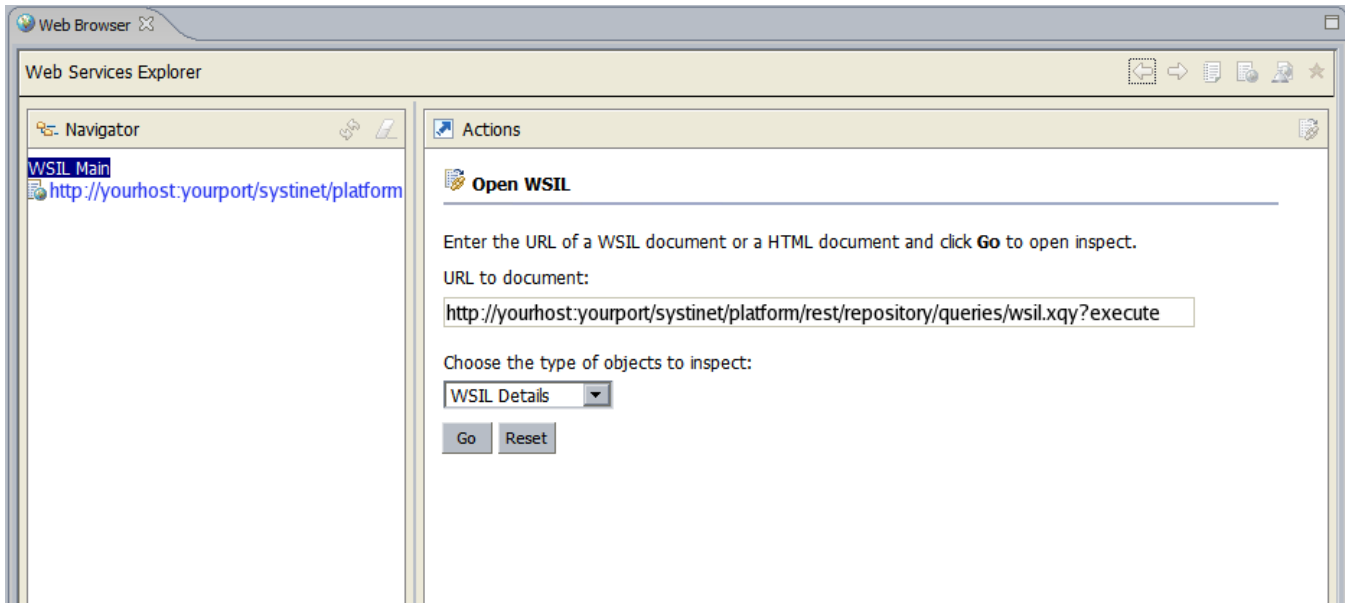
Web Browser

Web Services Explorer

Navigator

WSIL Main
http://yourhost:yourport/systinet/platform

Actions

Open WSIL

Enter the URL of a WSIL document or a HTML document and click **Go** to open inspect.

URL to document:

http://yourhost:yourport/systinet/platform/rest/repository/queries/wsil.xqy?execute

Choose the type of objects to inspect:

WSIL Details

Go Reset